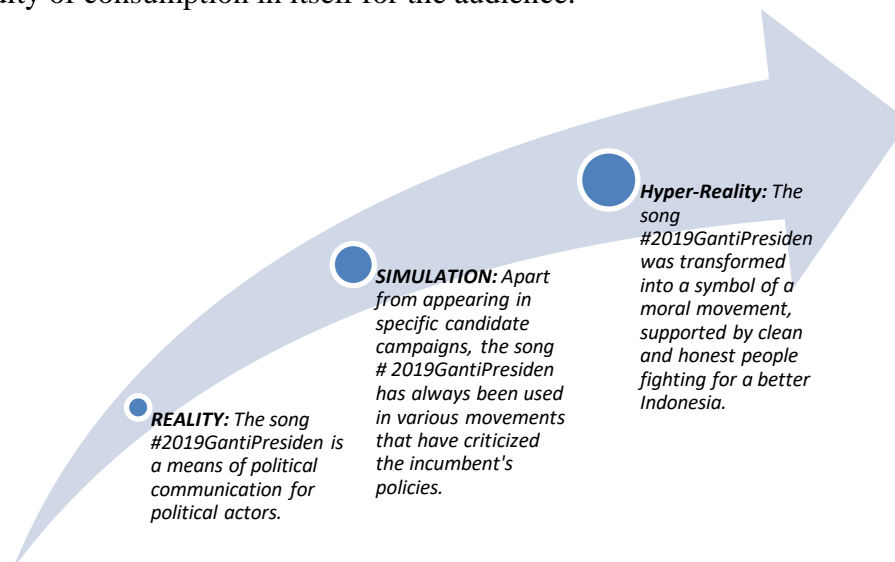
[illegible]ity of consumption in itself for the audience.

***REALITY:*** *The song #2019GantiPresiden is a means of political communication for political actors.*

***SIMULATION:*** *Apart from appearing in specific candidate campaigns, the song # 2019GantiPresiden has always been used in various movements that have criticized the incumbent's policies.*

***Hyper-Reality:*** *The song #2019GantiPresiden was transformed into a symbol of a moral movement, supported by clean and honest people fighting for a better Indonesia.*